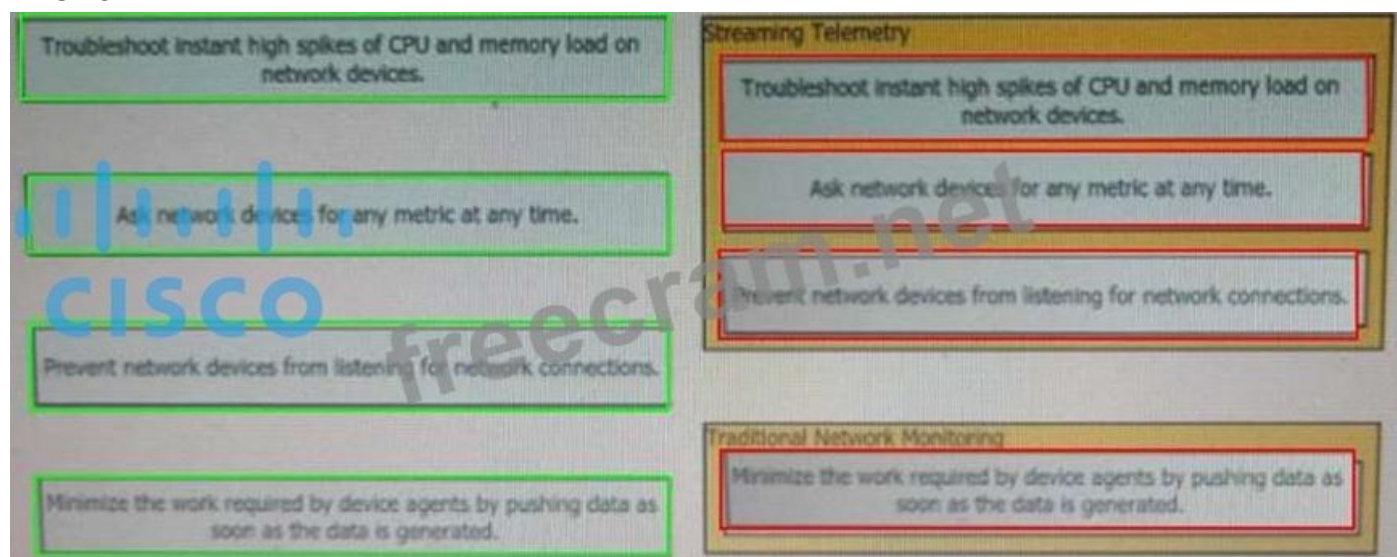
Troubleshoot instant high spikes of CPU and memory load on network devices.

Ask network devices for any metric at any time.

Prevent network devices from listening for network connections.

Minimize the work required by device agents by pushing data as soon as the data is generated.

Streaming Telemetry

Troubleshoot instant high spikes of CPU and memory load on network devices.

Ask network devices for any metric at any time.

Prevent network devices from listening for network connections.

Traditional Network Monitoring

Minimize the work required by device agents by pushing data as soon as the data is generated.

cisco

freecram.net